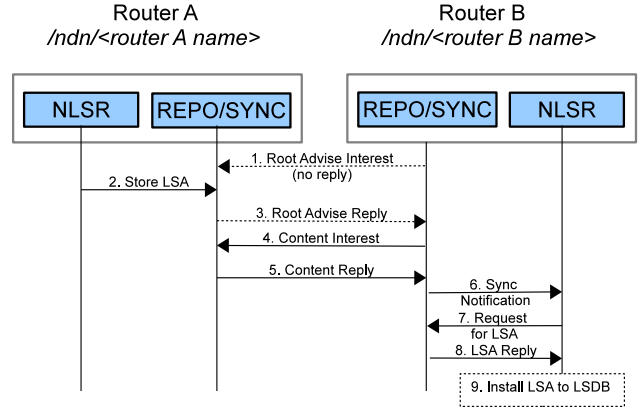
Router A
/ndn/<router A name>

Router B
/ndn/<router B name>

NLSR

REPO/SYNC

REPO/SYNC

NLSR

1. Root Advise Interest (no reply)

2. Store LSA

3. Root Advise Reply

4. Content Interest

5. Content Reply

6. Sync Notification

7. Request for LSA

8. LSA Reply

9. Install LSA to LSDB